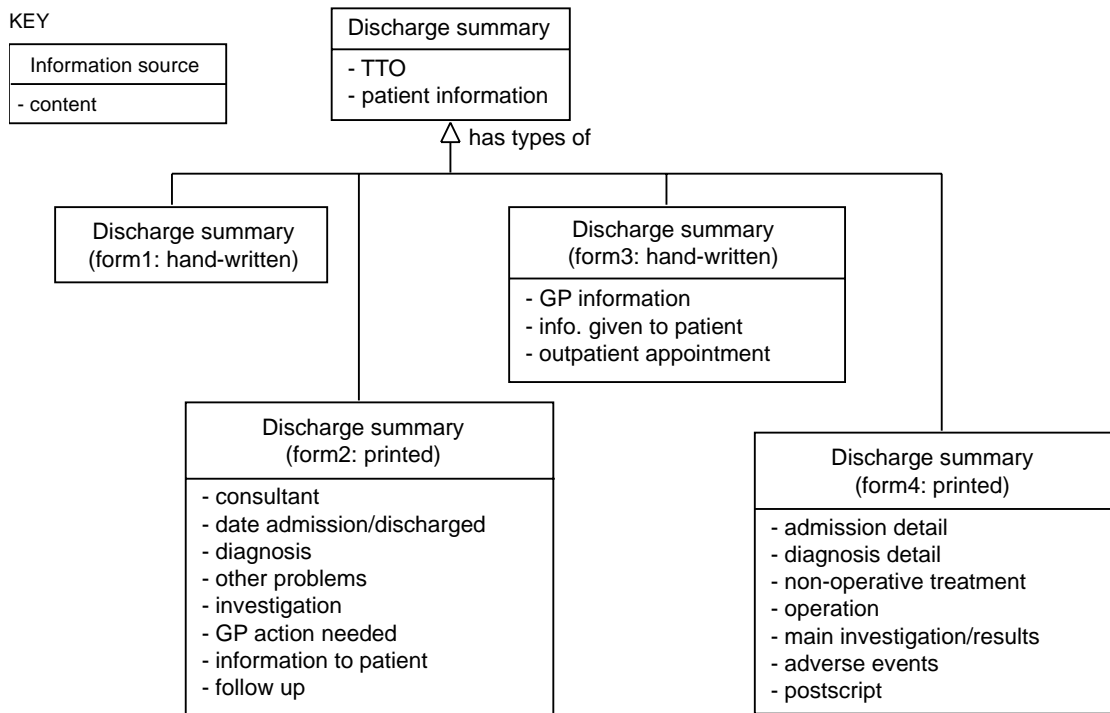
KEY

Information source
- content

Discharge summary
- TTO
- patient information

has types of

Discharge summary
(form1: hand-written)

Discharge summary
(form3: hand-written)
- GP information
- info. given to patient
- outpatient appointment

Discharge summary
(form2: printed)
- consultant
- date admission/discharged
- diagnosis
- other problems
- investigation
- GP action needed
- information to patient
- follow up

Discharge summary
(form4: printed)
- admission detail
- diagnosis detail
- non-operative treatment
- operation
- main investigation/results
- adverse events
- postscript